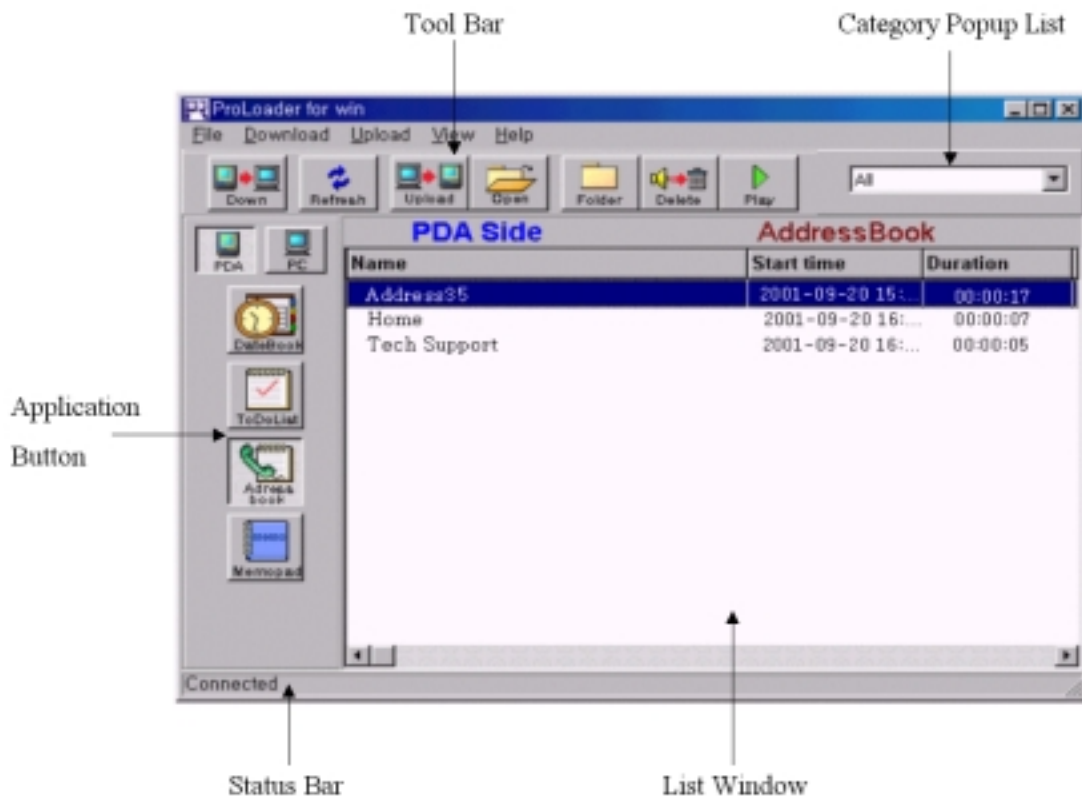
Tool Bar

Category Popup List

ProLoader for win

File Download Upload View Help

Down Refresh Upload Open Folder Delete Play

All

PDA PC

PDA Side

AddressBook

| Name | Start time | Duration |
|---|---|---|
| Address35 | 2001-09-20 15:... | 00:00:17 |
| Home | 2001-09-20 16:... | 00:00:07 |
| Tech Support | 2001-09-20 16:... | 00:00:05 |

DateBook

ToDoList

Adress book

Memopad

Application Button

Connected

Status Bar

List Window